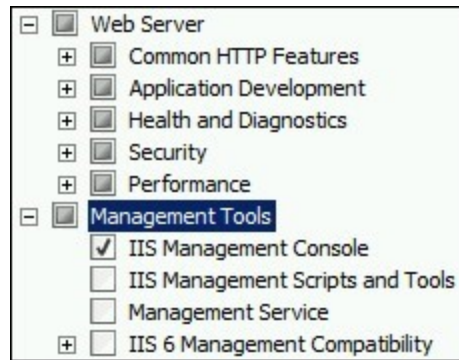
Web Server
Common HTTP Features
Application Development
Health and Diagnostics
Security
Performance
Management Tools
IIS Management Console
IIS Management Scripts and Tools
Management Service
IIS 6 Management Compatibility